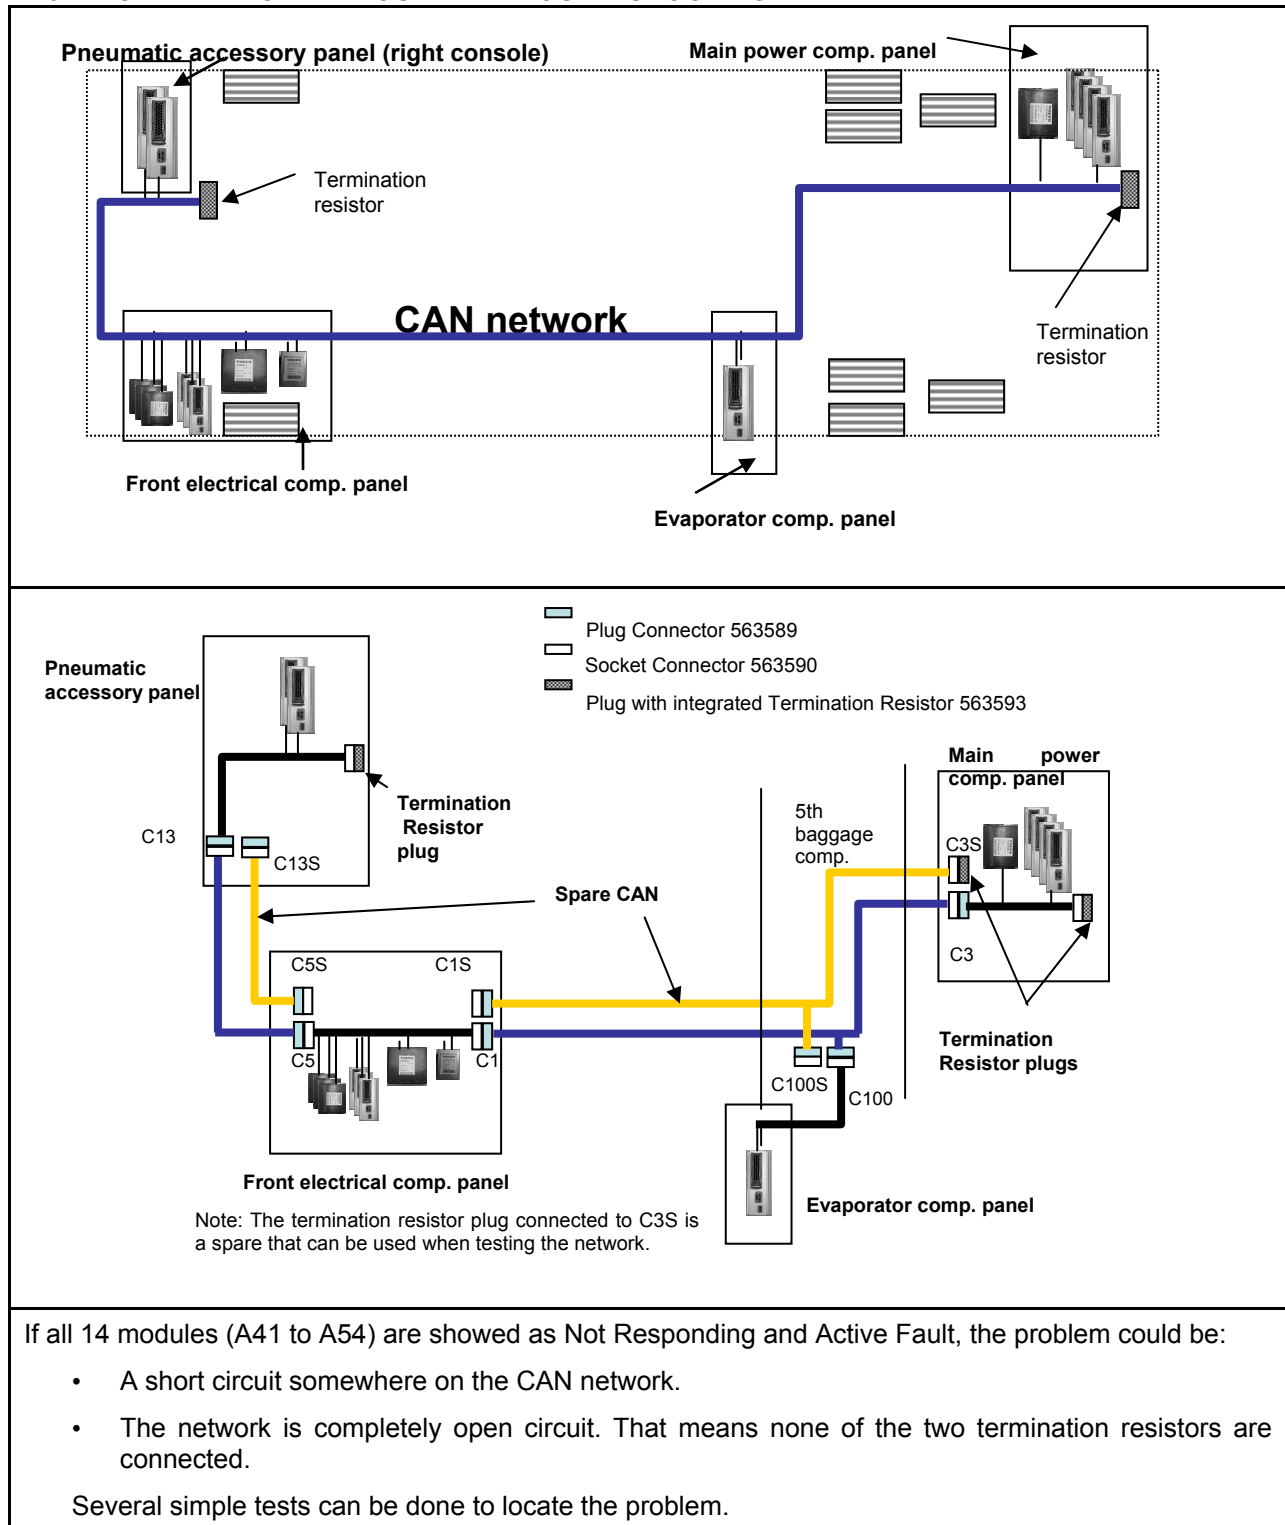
Pneumatic accessory panel (right console)

Main power comp. panel

Termination resistor

CAN network

Termination resistor

Front electrical comp. panel

Evaporator comp. panel

Plug Connector 563589

Socket Connector 563590

Plug with integrated Termination Resistor 563593

Pneumatic accessory panel

Termination Resistor plug

C13

C13S

Main power comp. panel

5th baggage comp.

C3S

C3

Spare CAN

C5S

C1S

C5

C1

C100S

C100

Termination Resistor plugs

Front electrical comp. panel

Evaporator comp. panel

Note: The termination resistor plug connected to C3S is a spare that can be used when testing the network.

If all 14 modules (A41 to A54) are showed as Not Responding and Active Fault, the problem could be:

• A short circuit somewhere on the CAN network.

• The network is completely open circuit. That means none of the two termination resistors are connected.

Several simple tests can be done to locate the problem.